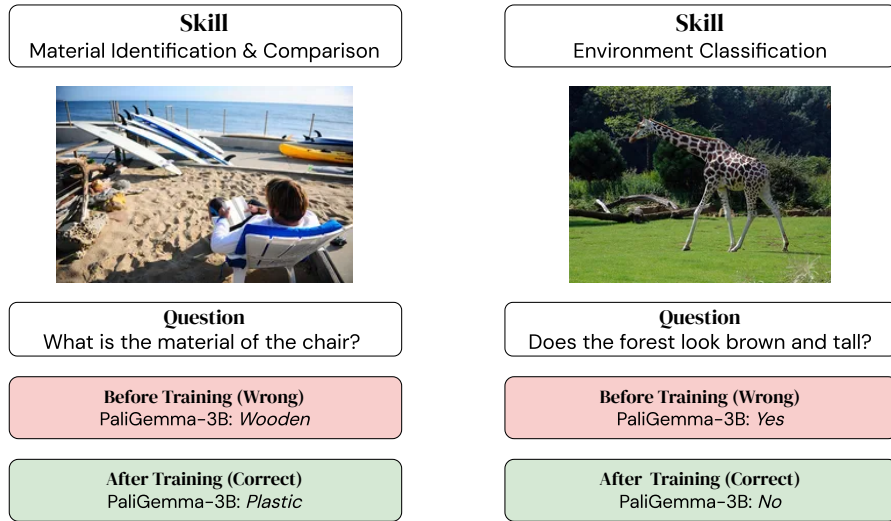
Skill
Material Identification & Comparison

Question
What is the material of the chair?

Before Training (Wrong)
PaliGemma-3B: *Wooden*

After Training (Correct)
PaliGemma-3B: *Plastic*

Skill
Environment Classification

Question
Does the forest look brown and tall?

Before Training (Wrong)
PaliGemma-3B: *Yes*

After Training (Correct)
PaliGemma-3B: *No*